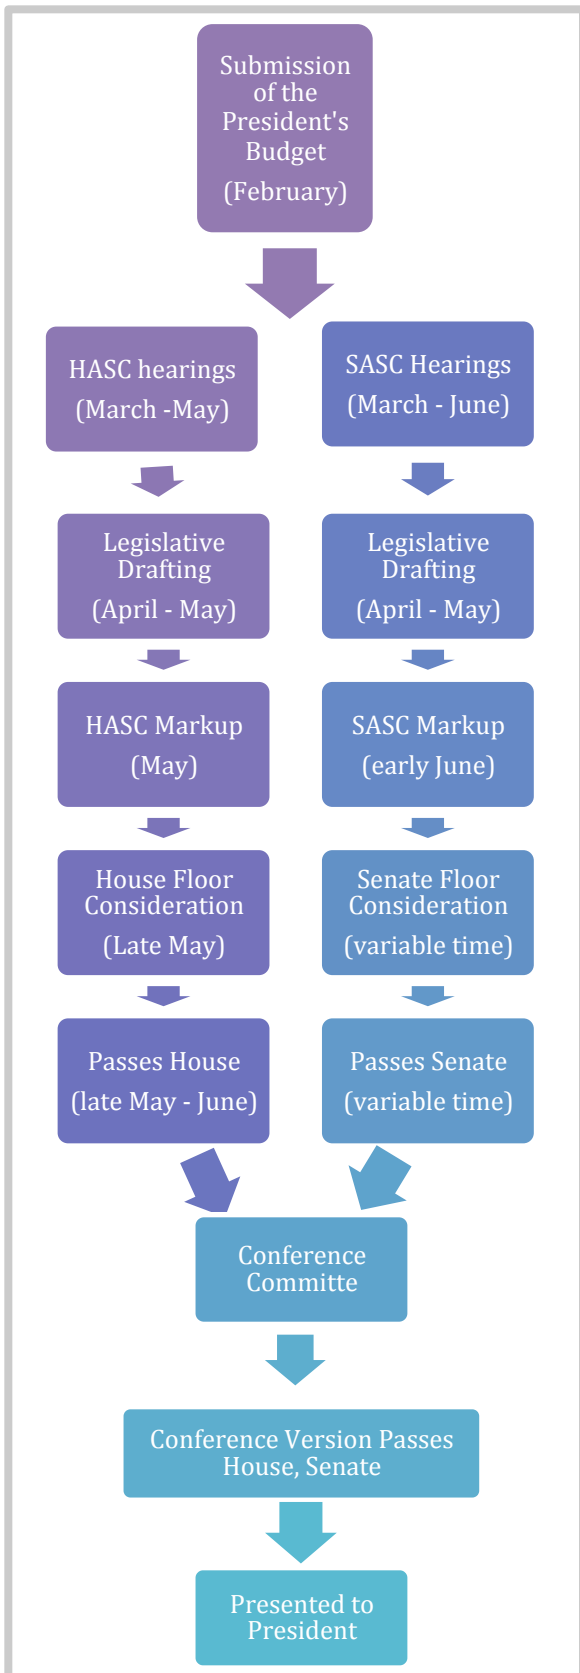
Submission of the President's Budget
(February)

HASC hearings
(March -May)

SASC Hearings
(March - June)

Legislative Drafting
(April - May)

Legislative Drafting
(April - May)

HASC Markup
(May)

SASC Markup
(early June)

House Floor Consideration
(Late May)

Senate Floor Consideration
(variable time)

Passes House
(late May - June)

Passes Senate
(variable time)

Conference Committe

Conference Version Passes House, Senate

Presented to President